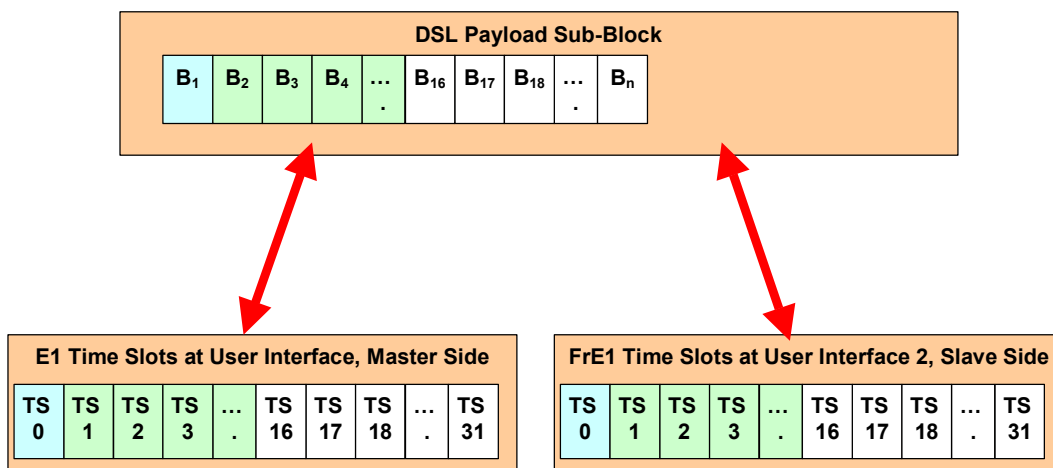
DSL Payload Sub-Block

| $B_1$ | $B_2$ | $B_3$ | $B_4$ | …. | $B_{16}$ | $B_{17}$ | $B_{18}$ | …. | $B_n$ |
|---|---|---|---|---|---|---|---|---|---|

E1 Time Slots at User Interface, Master Side

| TS 0 | TS 1 | TS 2 | TS 3 | …. | TS 16 | TS 17 | TS 18 | …. | TS 31 |
|---|---|---|---|---|---|---|---|---|---|

FrE1 Time Slots at User Interface 2, Slave Side

| TS 0 | TS 1 | TS 2 | TS 3 | …. | TS 16 | TS 17 | TS 18 | …. | TS 31 |
|---|---|---|---|---|---|---|---|---|---|